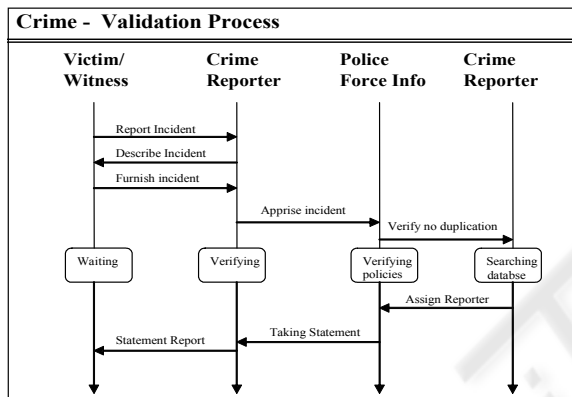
Crime - Validation Process

Victim/ Witness

Crime Reporter

Police Force Info

Crime Reporter

Report Incident

Describe Incident

Furnish incident

Apprise incident

Verify no duplication

Waiting

Verifying

Verifying policies

Searching databse

Assign Reporter

Taking Statement

Statement Report